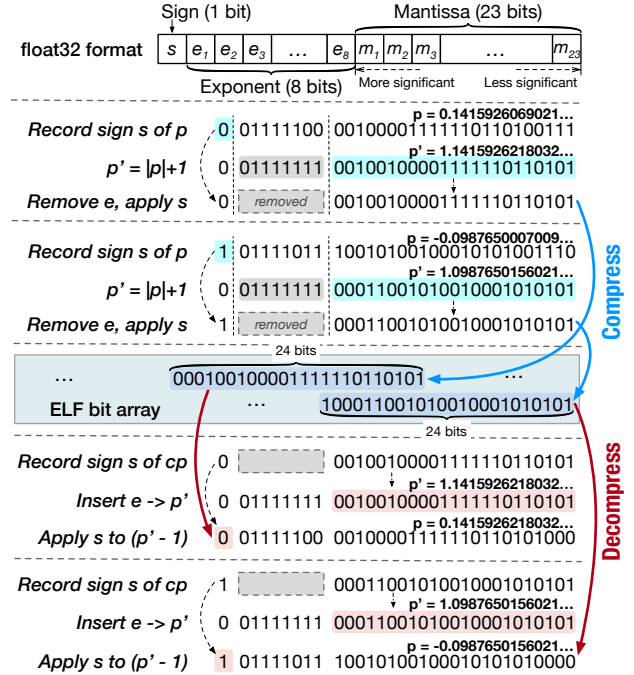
Sign (1 bit)

Mantissa (23 bits)

float32 format

$s$ $e_1$ $e_2$ $e_3$ … $e_8$ $m_1$ $m_2$ $m_3$ … $m_{23}$

Exponent (8 bits)

More significant

Less significant

p = 0.1415926069021…

Record sign s of p 0 01111100 00100001111110110100111

p' = 1.1415926218032…

p' = |p|+1 0 01111111 00100100001111110110101

Remove e, apply s 0 removed 00100100001111110110101

p = -0.0987650007009…

Record sign s of p 1 01111011 10010100100010101001110

p' = 1.0987650156021…

p' = |p|+1 0 01111111 00011001010010001010101

Remove e, apply s 1 removed 00011001010010001010101

Compress

24 bits

… 00010010000111111010110101 …

ELF bit array … 100011001010010001010101

24 bits

Record sign s of cp 0 00100100001111110110101

p' = 1.1415926218032…

Insert e -> p' 0 01111111 00100100001111110110101

p = 0.1415926218032…

Apply s to (p' - 1) 0 01111100 00100001111110110101000

Decompress

Record sign s of cp 1 00011001010010001010101

p' = 1.0987650156021…

Insert e -> p' 0 01111111 00011001010010001010101

p = -0.0987650156021…

Apply s to (p' - 1) 1 01111011 10010100100010101010000